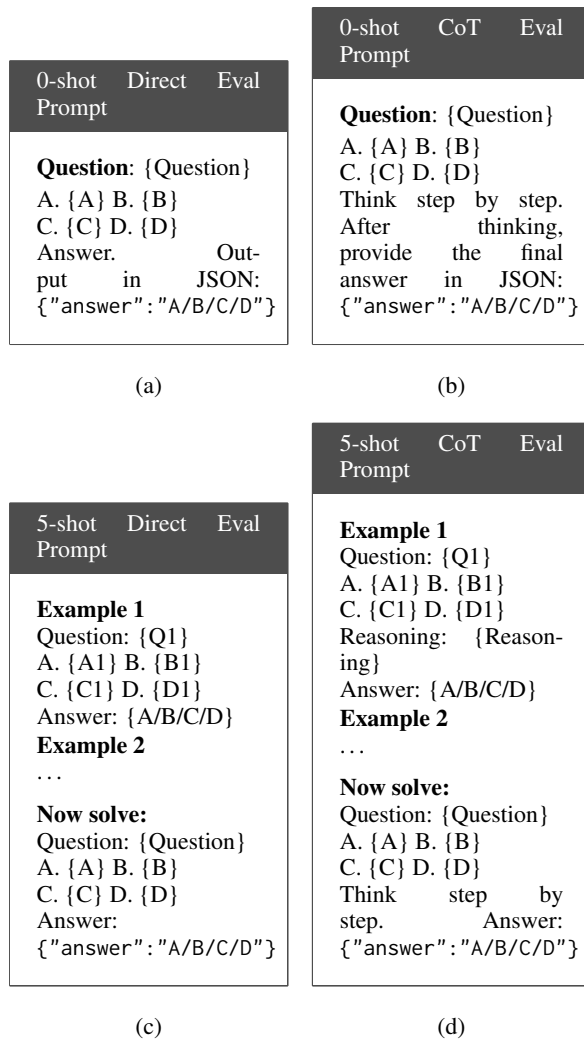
0-shot Direct Eval Prompt

**Question**: {Question}
A. {A} B. {B}
C. {C} D. {D}
Answer. Output in JSON: {"answer":"A/B/C/D"}

(a)

0-shot CoT Eval Prompt

**Question**: {Question}
A. {A} B. {B}
C. {C} D. {D}
Think step by step. After thinking, provide the final answer in JSON: {"answer":"A/B/C/D"}

(b)

5-shot Direct Eval Prompt

**Example 1**
Question: {Q1}
A. {A1} B. {B1}
C. {C1} D. {D1}
Answer: {A/B/C/D}
**Example 2**
...
**Now solve:**
Question: {Question}
A. {A} B. {B}
C. {C} D. {D}
Answer: {"answer":"A/B/C/D"}

(c)

5-shot CoT Eval Prompt

**Example 1**
Question: {Q1}
A. {A1} B. {B1}
C. {C1} D. {D1}
Reasoning: {Reasoning}
Answer: {A/B/C/D}
**Example 2**
...
**Now solve:**
Question: {Question}
A. {A} B. {B}
C. {C} D. {D}
Think step by step. Answer: {"answer":"A/B/C/D"}

(d)